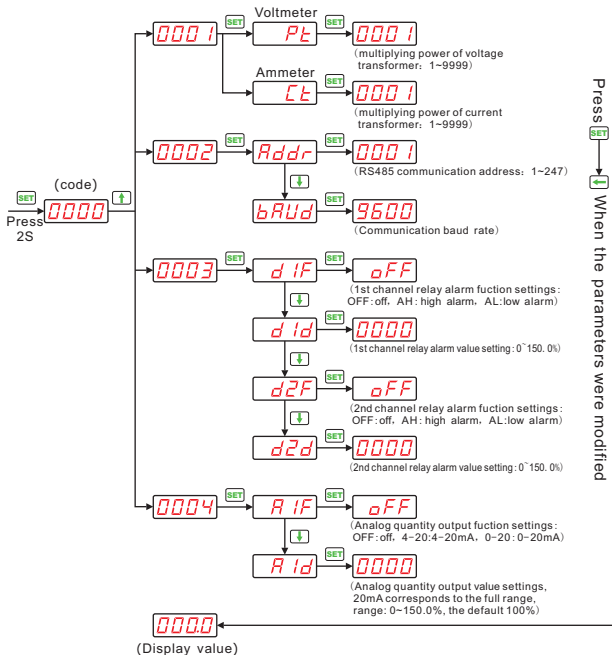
SET
Press
2S

(code)
0000

0001
SET
Voltmeter
Pt
SET
0001
(multiplying power of voltage transformer：1~9999)

Ammeter
Ct
0001
(multiplying power of current transformer：1~9999)

0002
SET
Addr
0001
(RS485 communication address：1~247)

bAUd
9600
(Communication baud rate)

0003
SET
d1F
oFF
(1st channel relay alarm fuction settings：OFF:off，AH：high alarm，AL:low alarm)

d1d
0000
(1st channel relay alarm value setting：0~150. 0%)

d2F
oFF
(2nd channel relay alarm fuction settings：OFF:off，AH：high alarm，AL:low alarm)

d2d
0000
(2nd channel relay alarm value setting：0~150. 0%)

0004
SET
A1F
oFF
(Analog quantity output fuction settings：OFF:off，4-20:4~20mA，0-20：0~20mA)

A1d
0000
(Analog quantity output value settings, 20mA corresponds to the full range, range: 0~150.0%, the default 100%)

0000.
(Display value)

Press
SET
When the parameters were modified